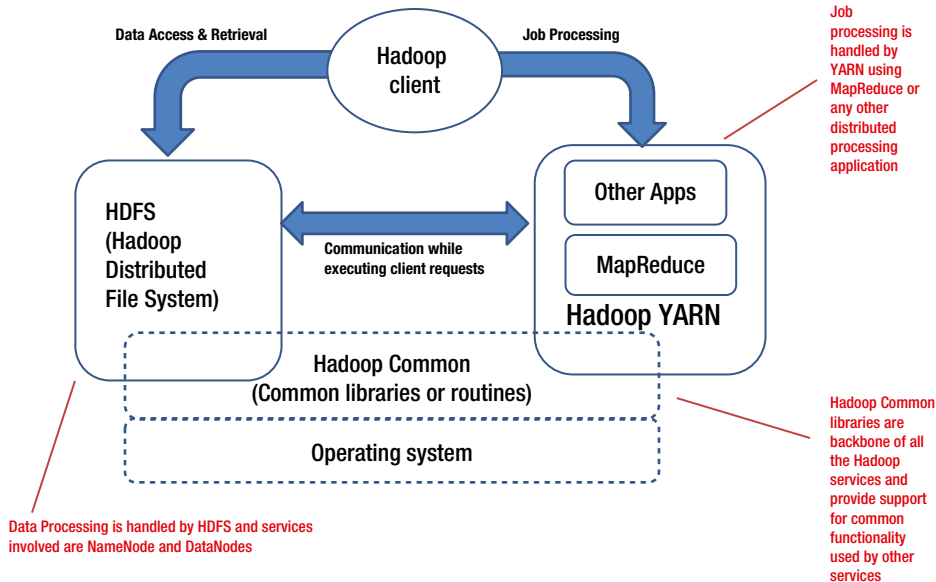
Data Access & Retrieval

Hadoop client

Job Processing

Job processing is handled by YARN using MapReduce or any other distributed processing application

HDFS (Hadoop Distributed File System)

Communication while executing client requests

Other Apps

MapReduce

Hadoop YARN

Hadoop Common (Common libraries or routines)

Operating system

Hadoop Common libraries are backbone of all the Hadoop services and provide support for common functionality used by other services

Data Processing is handled by HDFS and services involved are NameNode and DataNodes